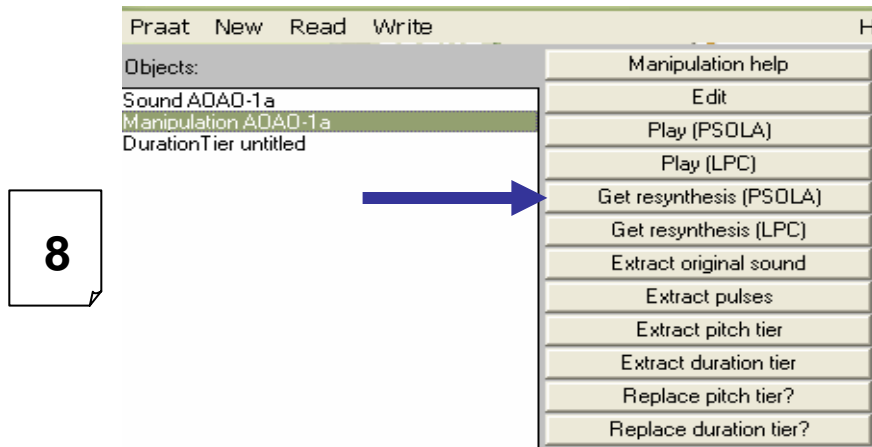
Praat New Read Write H

Objects:

Sound A0A0-1a
Manipulation A0A0-1a
DurationTier untitled

8

Manipulation help
Edit
Play (PSOLA)
Play (LPC)
Get resynthesis (PSOLA)
Get resynthesis (LPC)
Extract original sound
Extract pulses
Extract pitch tier
Extract duration tier
Replace pitch tier?
Replace duration tier?